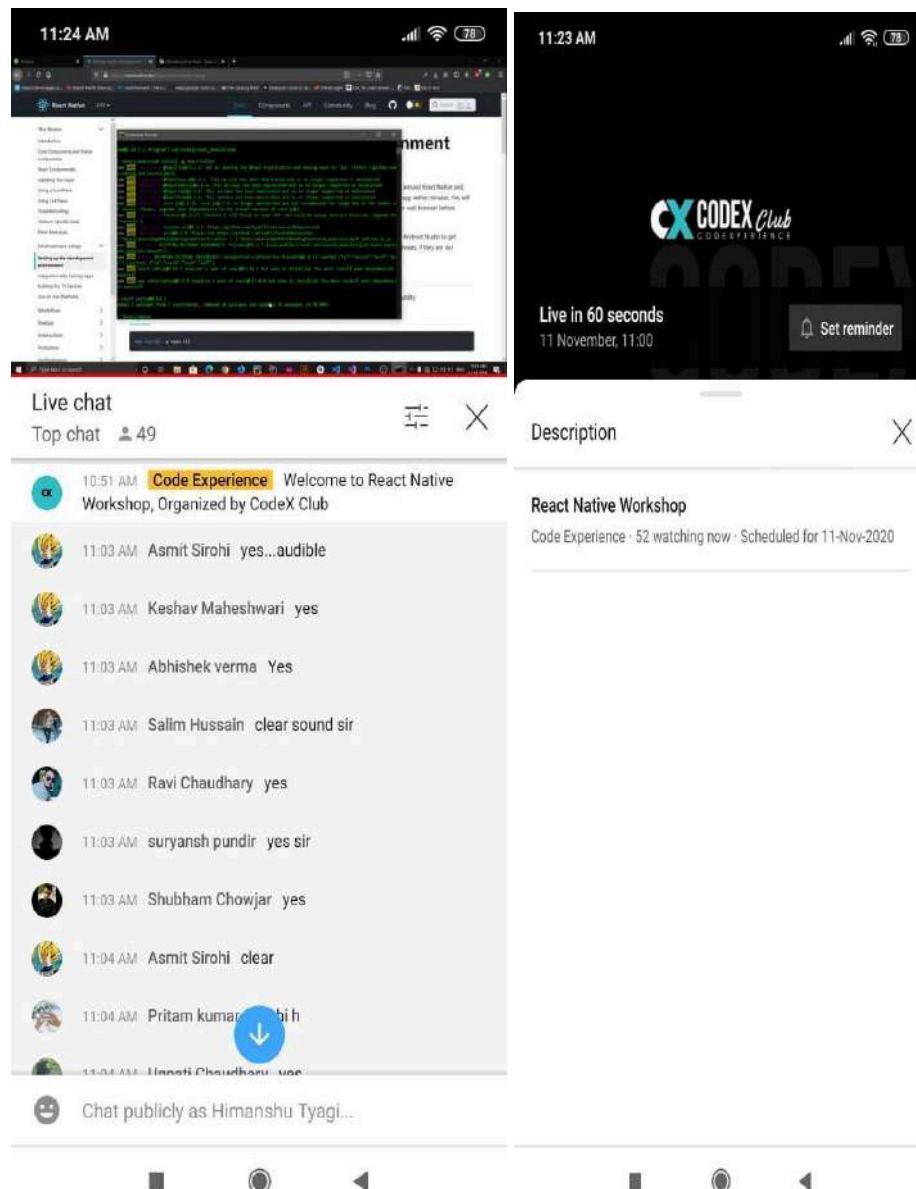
11:24 AM

78

React Native

nment

Live chat
Top chat 49

10:51 AM Code Experience Welcome to React Native Workshop, Organized by CodeX Club

11:03 AM Asmit Sirohi yes...audible

11:03 AM Keshav Maheshwari yes

11:03 AM Abhishek verma Yes

11:03 AM Salim Hussain clear sound sir

11:03 AM Ravi Chaudhary yes

11:03 AM suryansh pundir yes sir

11:03 AM Shubham Chowjar yes

11:04 AM Asmit Sirohi clear

11:04 AM Pritam kumar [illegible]bi h

11:04 AM Unnati Chaudhary yes

Chat publicly as Himanshu Tyagi...

11:23 AM

78

CX CODEX Club
CODEXPERIENCE

Live in 60 seconds
11 November, 11:00

Set reminder

Description

React Native Workshop
Code Experience · 52 watching now · Scheduled for 11-Nov-2020